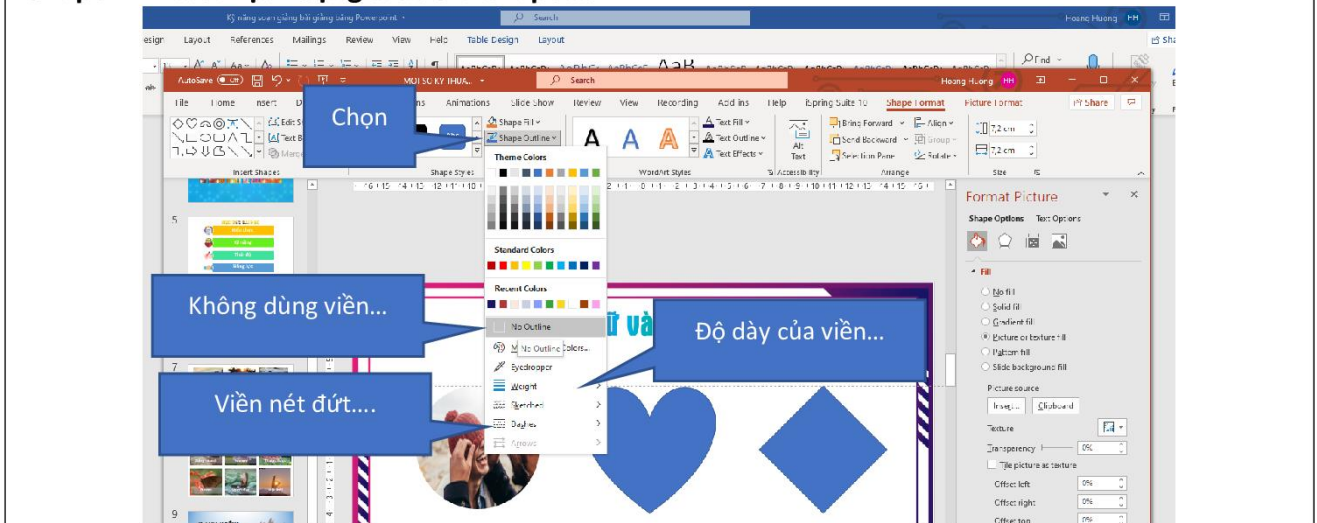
Kỹ năng soạn giảng bài giảng Powerpoint
Search
Hoang Huong HH
esign Layout References Mailings Review View Help Table Design Layout
Find
AutoSave Off
MOT SO KY THUA...
Search
Hoang Huong HH
File Home Insert D
Chọn
ns Animations Slide Show Review View Recording Add ins Help ispring Suite 10 Shape Format Picture Format
Share
Edit Shape
Text Box
Merge
Insert Shapes
Shape Fill
Shape Outline
Shape Styles
Theme Colors
Standard Colors
Recent Colors
A A A
Text Fill
Text Outline
Text Effects
WordArt Styles
Alt Text
Accessibility
Bring Forward
Send Backward
Selection Pane
Align
Group
Rotate
Arrange
7,2 cm
7,2 cm
Size
Format Picture
Shape Options Text Options
Fill
No fill
Solid fill
Gradient fill
Picture or texture fill
Pattern fill
Slide background fill
Picture source
Insert...
Clipboard
Texture
Transparency
0%
Tile picture as texture
Offset left
0%
Offset right
0%
Offset top
0%
Không dùng viền...
No Outline
No Outline
More Outline Colors...
Eyedropper
Weight
Sketched
Dashes
Arrows
Độ dày của viền...
Viền nét đứt....
5
7
9